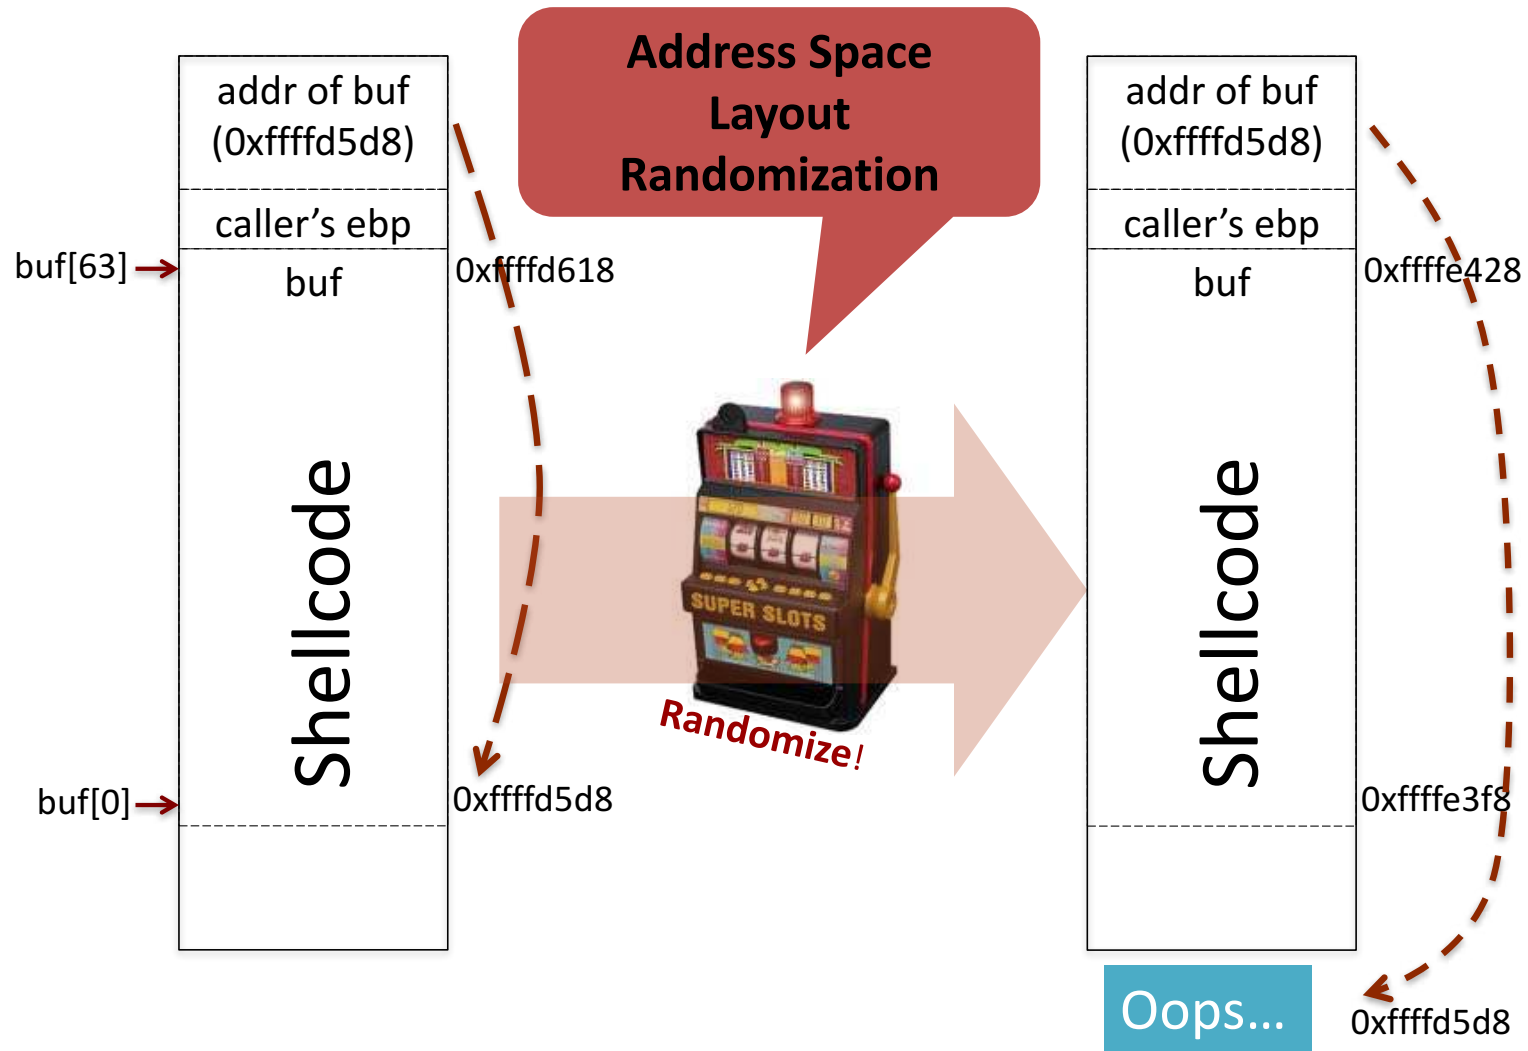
addr of buf
(0xffffd5d8)

caller's ebp

buf[63]

buf

0xffffd618

Shellcode

buf[0]

0xffffd5d8

Address Space Layout Randomization

SUPER SLOTS

Randomize!

addr of buf
(0xffffd5d8)

caller's ebp

buf

0xffffe428

Shellcode

0xffffe3f8

Oops...

0xffffd5d8